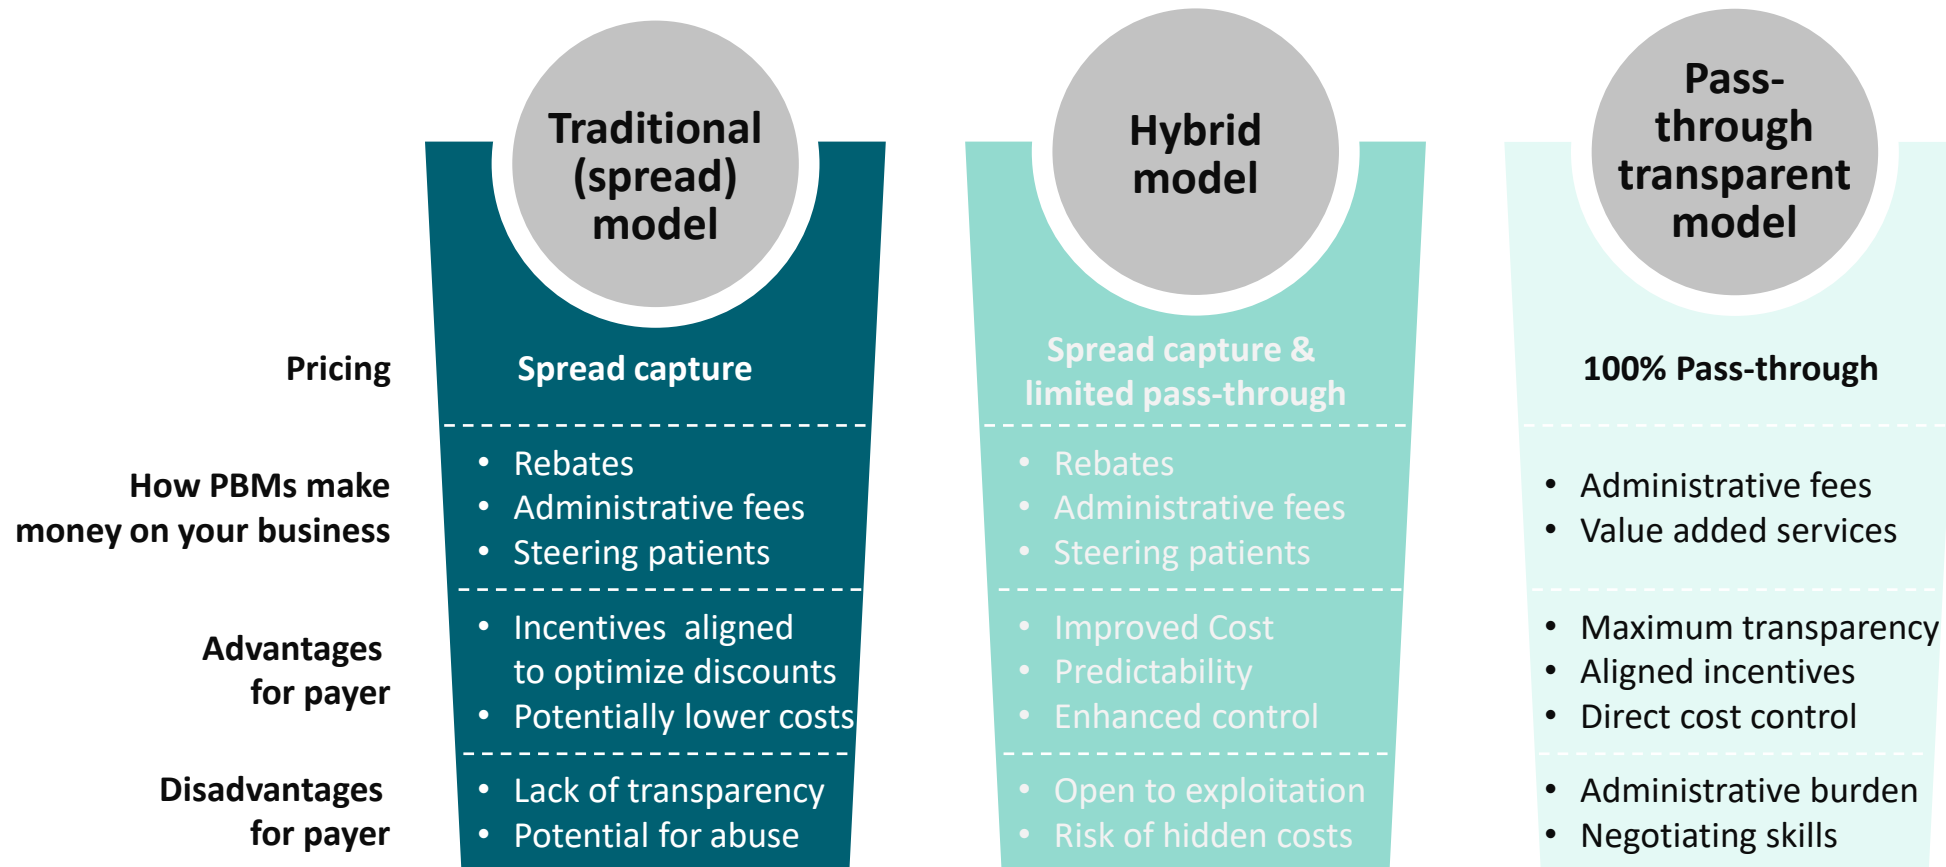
Traditional (spread) model

Hybrid model

Pass-through transparent model

Pricing

Spread capture

Spread capture & limited pass-through

100% Pass-through

How PBMs make money on your business

- Rebates
- Administrative fees
- Steering patients

- Rebates
- Administrative fees
- Steering patients

- Administrative fees
- Value added services

Advantages for payer

- Incentives aligned to optimize discounts
- Potentially lower costs

- Improved Cost
- Predictability
- Enhanced control

- Maximum transparency
- Aligned incentives
- Direct cost control

Disadvantages for payer

- Lack of transparency
- Potential for abuse

- Open to exploitation
- Risk of hidden costs

- Administrative burden
- Negotiating skills